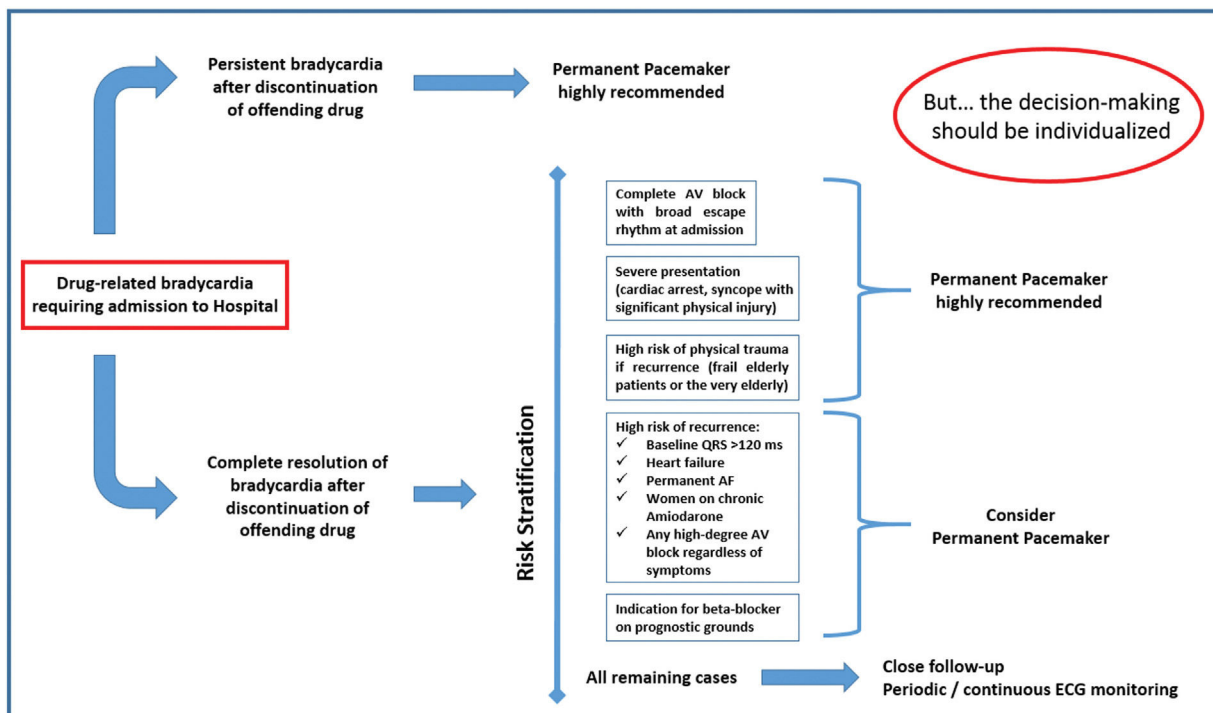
Persistent bradycardia after discontinuation of offending drug

Permanent Pacemaker highly recommended

But... the decision-making should be individualized

Drug-related bradycardia requiring admission to Hospital

Complete resolution of bradycardia after discontinuation of offending drug

Risk Stratification

Complete AV block with broad escape rhythm at admission

Severe presentation (cardiac arrest, syncope with significant physical injury)

High risk of physical trauma if recurrence (frail elderly patients or the very elderly)

Permanent Pacemaker highly recommended

High risk of recurrence:
✓ Baseline QRS >120 ms
✓ Heart failure
✓ Permanent AF
✓ Women on chronic Amiodarone
✓ Any high-degree AV block regardless of symptoms

Indication for beta-blocker on prognostic grounds

Consider Permanent Pacemaker

All remaining cases

Close follow-up
Periodic / continuous ECG monitoring